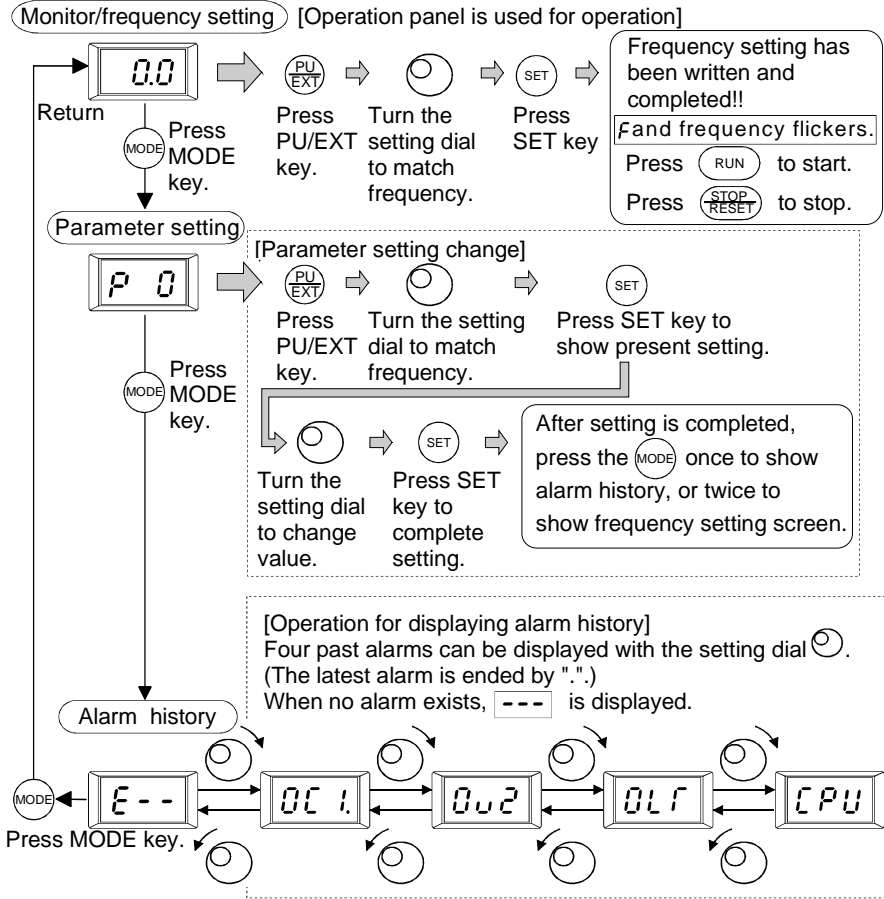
Monitor/frequency setting [Operation panel is used for operation]

0.0

Return

MODE Press MODE key.

PU/EXT Press PU/EXT key.

Turn the setting dial to match frequency.

SET Press SET key

Frequency setting has been written and completed!!
F and frequency flickers.
Press RUN to start.
Press STOP/RESET to stop.

Parameter setting

P 0

[Parameter setting change]

PU/EXT Press PU/EXT key.

Turn the setting dial to match frequency.

SET Press SET key to show present setting.

MODE Press MODE key.

Turn the setting dial to change value.

SET Press SET key to complete setting.

After setting is completed, press the MODE once to show alarm history, or twice to show frequency setting screen.

[Operation for displaying alarm history]
Four past alarms can be displayed with the setting dial.
(The latest alarm is ended by ".".)
When no alarm exists, --- is displayed.

Alarm history

MODE

E - -

OC 1.

Ov2

OLT

CPU

Press MODE key.